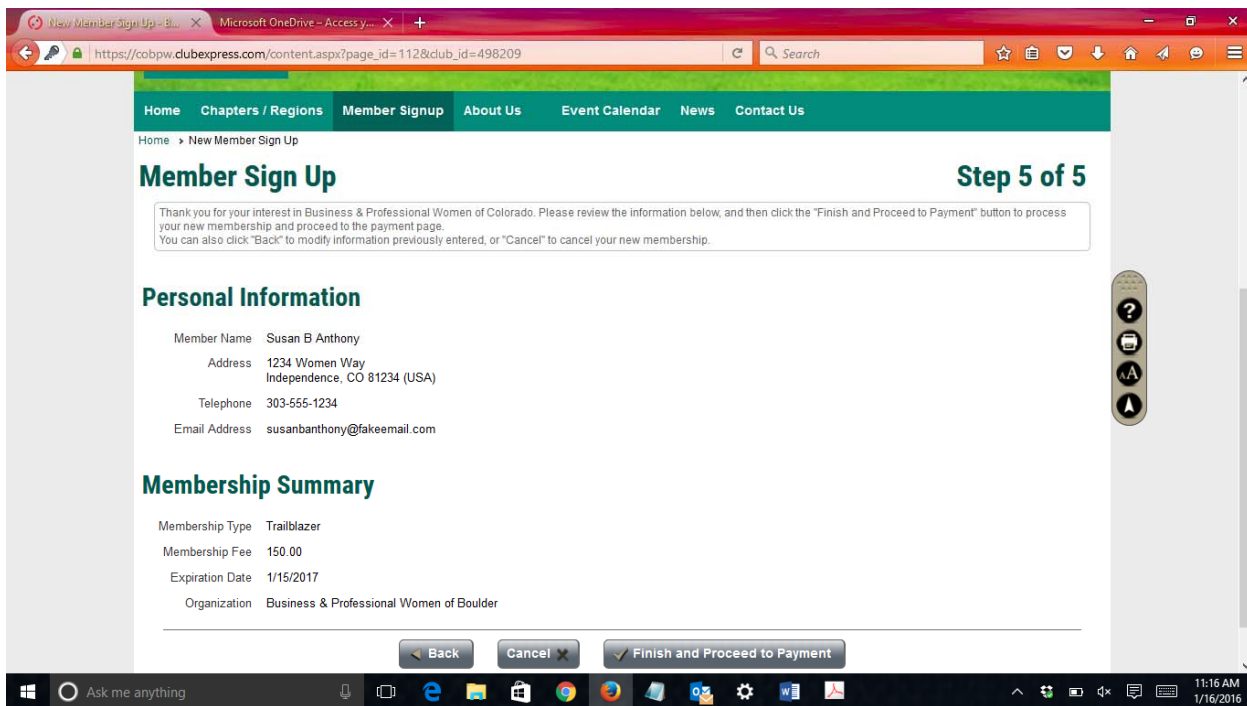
New Member Sign Up - B... ×
Microsoft OneDrive – Access y... ×
+

https://cobpw.clubexpress.com/content.aspx?page_id=112&club_id=498209
Search

Home
Chapters / Regions
Member Signup
About Us
Event Calendar
News
Contact Us

Home › New Member Sign Up

Member Sign Up

Step 5 of 5

Thank you for your interest in Business & Professional Women of Colorado. Please review the information below, and then click the "Finish and Proceed to Payment" button to process your new membership and proceed to the payment page.
You can also click "Back" to modify information previously entered, or "Cancel" to cancel your new membership.

Personal Information

| Member Name | Susan B Anthony |
|---|---|
| Address | 1234 Women Way<br>Independence, CO 81234 (USA) |
| Telephone | 303-555-1234 |
| Email Address | susanbanthony@fakeemail.com |

Membership Summary

| Membership Type | Trailblazer |
|---|---|
| Membership Fee | 150.00 |
| Expiration Date | 1/15/2017 |
| Organization | Business & Professional Women of Boulder |

Back
Cancel
Finish and Proceed to Payment

Ask me anything

11:16 AM
1/16/2016